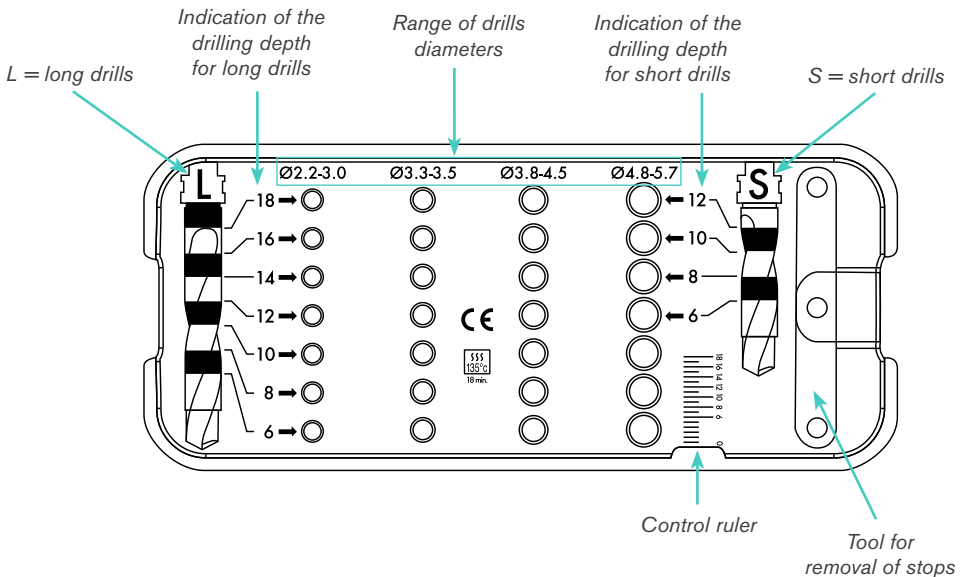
Indication of the drilling depth for long drills

Range of drills diameters

Indication of the drilling depth for short drills

L = long drills

S = short drills

L

Ø2.2-3.0 Ø3.3-3.5 Ø3.8-4.5 Ø4.8-5.7

S

18
16
14
12
10
8
6

12
10
8
6

CE

135°c
18 min.

18 16 14 12 10 8 6

0

Control ruler

Tool for removal of stops